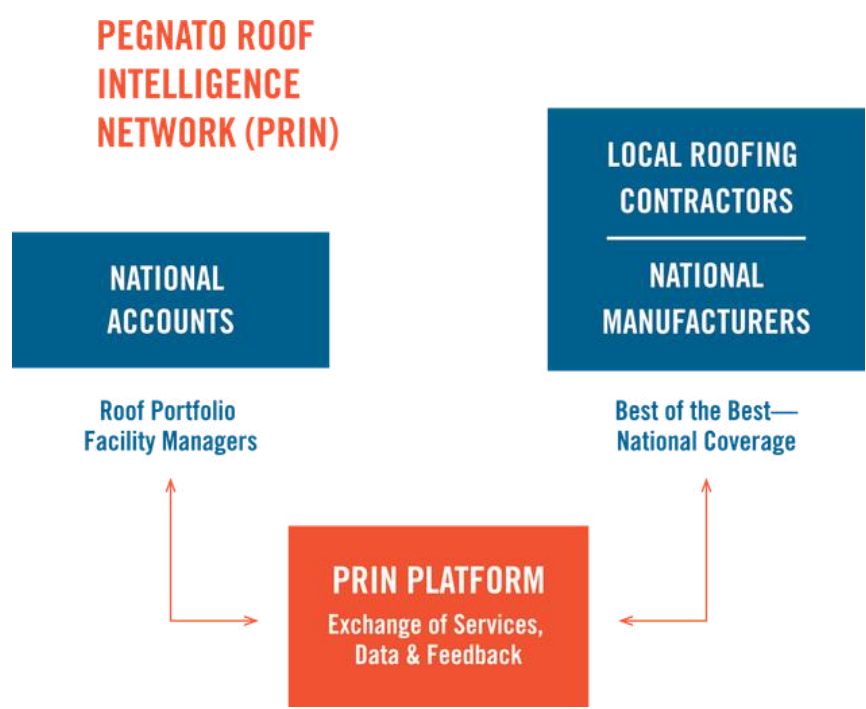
PEGNATO ROOF INTELLIGENCE NETWORK (PRIN)

NATIONAL ACCOUNTS

Roof Portfolio Facility Managers

LOCAL ROOFING CONTRACTORS

NATIONAL MANUFACTURERS

Best of the Best— National Coverage

PRIN PLATFORM

Exchange of Services, Data & Feedback